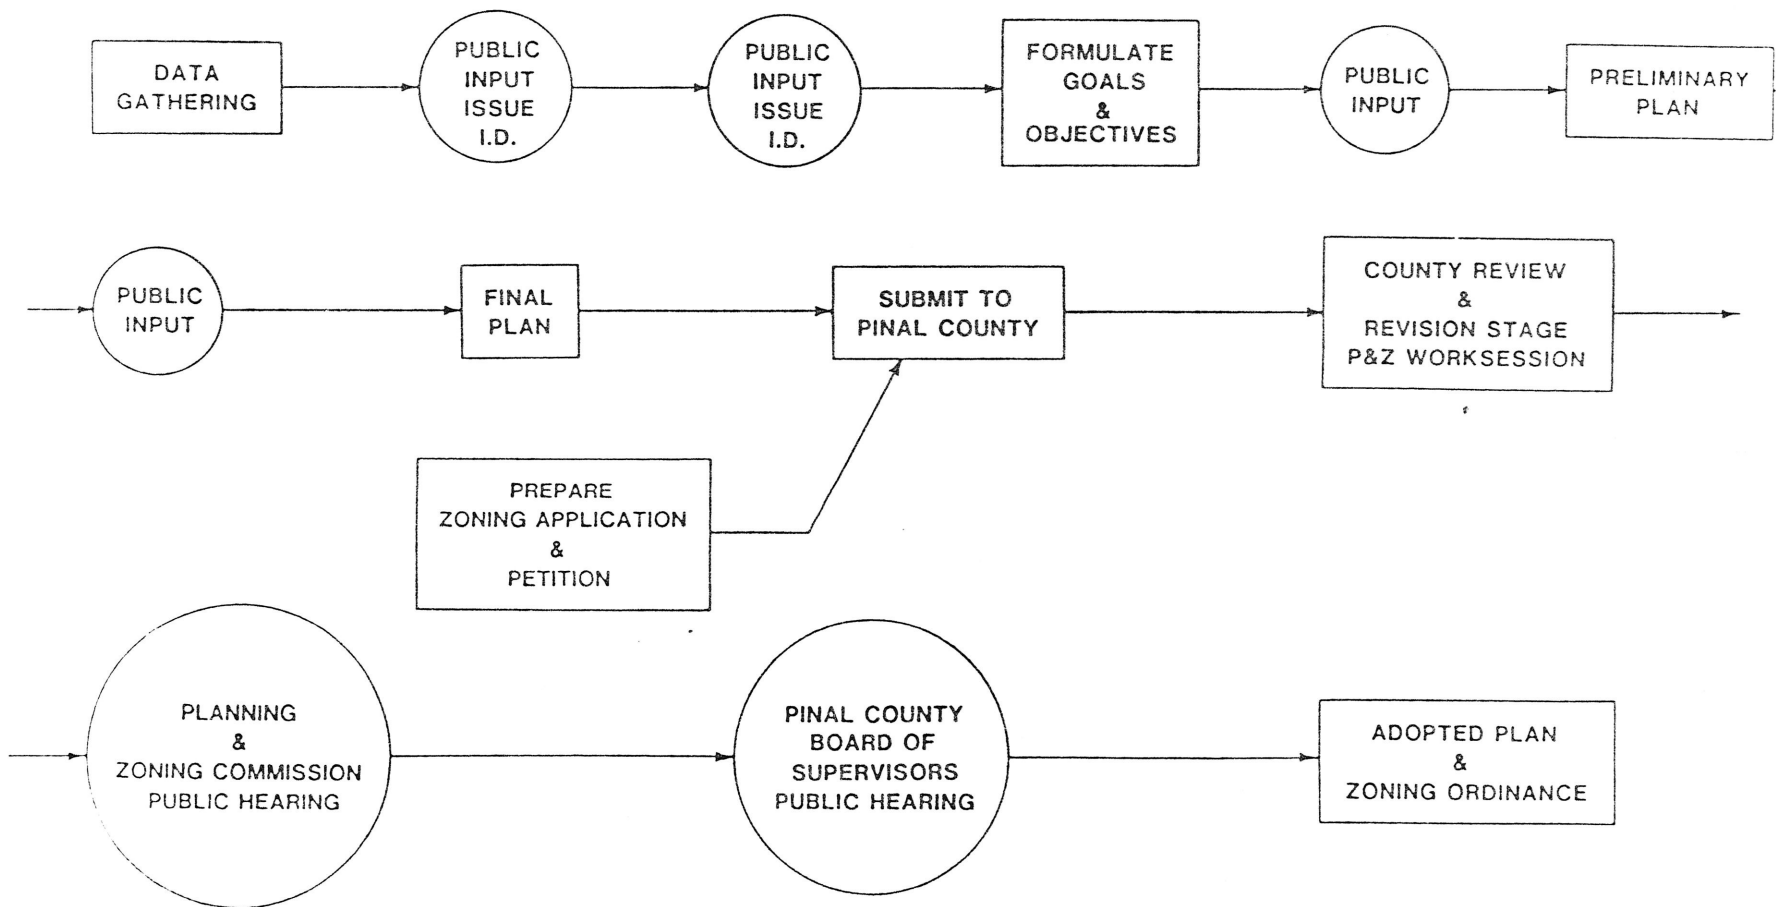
DATA GATHERING

PUBLIC INPUT ISSUE I.D.

PUBLIC INPUT ISSUE I.D.

FORMULATE GOALS & OBJECTIVES

PUBLIC INPUT

PRELIMINARY PLAN

PUBLIC INPUT

FINAL PLAN

SUBMIT TO PINAL COUNTY

COUNTY REVIEW & REVISION STAGE P&Z WORKSESSION

PREPARE ZONING APPLICATION & PETITION

PLANNING & ZONING COMMISSION PUBLIC HEARING

PINAL COUNTY BOARD OF SUPERVISORS PUBLIC HEARING

ADOPTED PLAN & ZONING ORDINANCE